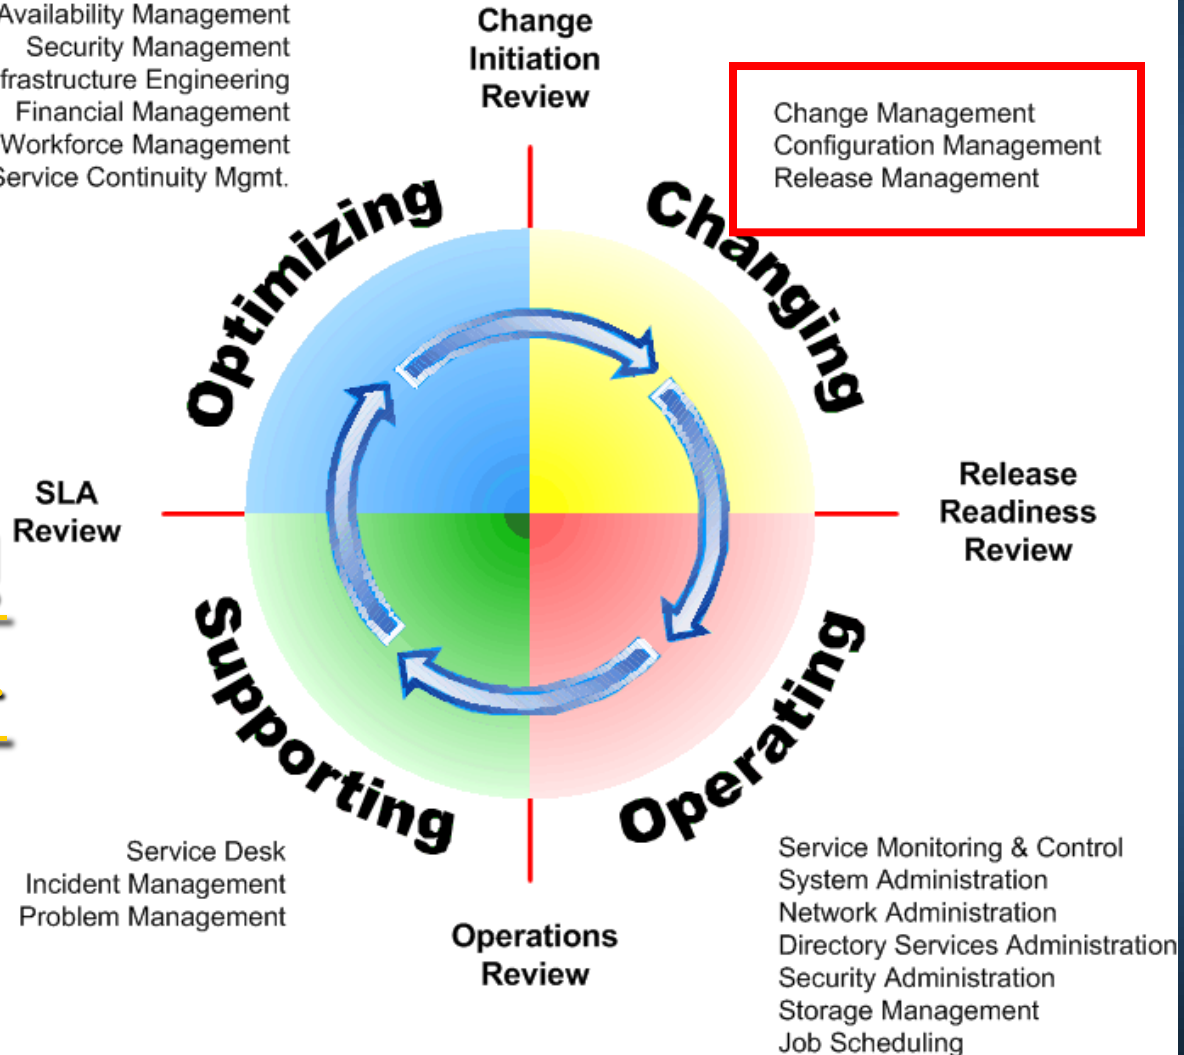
Availability Management
Security Management
frastructure Engineering
Financial Management
Workforce Management
Service Continuity Mgmt.

Change
Initiation
Review

Change Management
Configuration Management
Release Management

Optimizing

Changing

SLA
Review

Release
Readiness
Review

Supporting

Operating

Service Desk
Incident Management
Problem Management

Operations
Review

Service Monitoring & Control
System Administration
Network Administration
Directory Services Administration
Security Administration
Storage Management
Job Scheduling